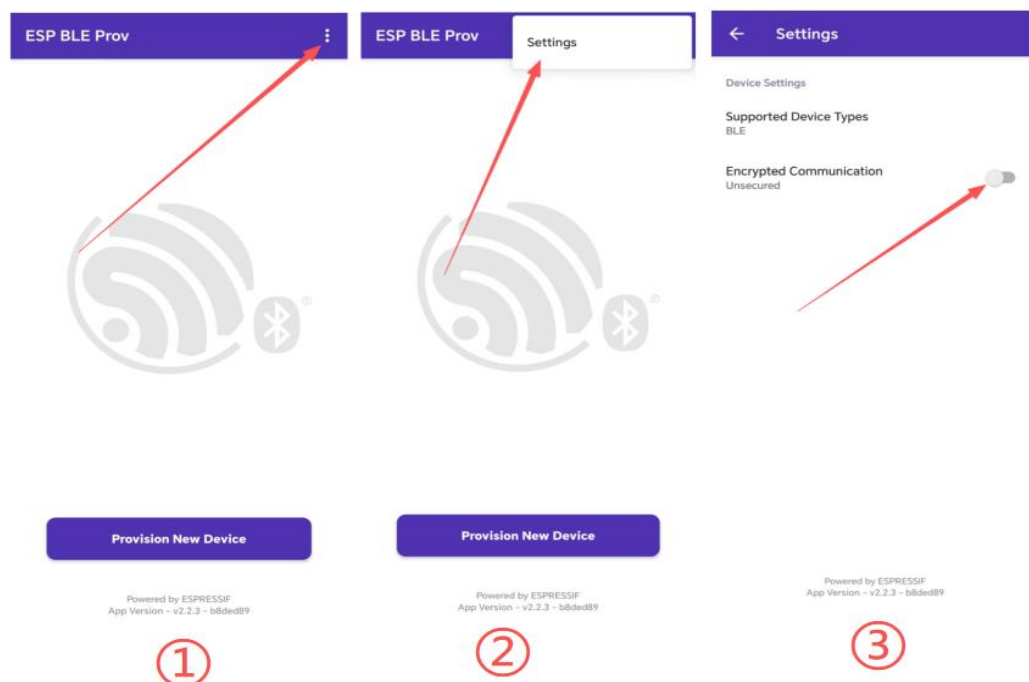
ESP BLE Prov

Provision New Device

Powered by ESPRESSIF
App Version - v2.2.3 - b8ded89

①

ESP BLE Prov

Settings

Provision New Device

Powered by ESPRESSIF
App Version - v2.2.3 - b8ded89

②

Settings

Device Settings

Supported Device Types
BLE

Encrypted Communication
Unsecured

Powered by ESPRESSIF
App Version - v2.2.3 - b8ded89

③